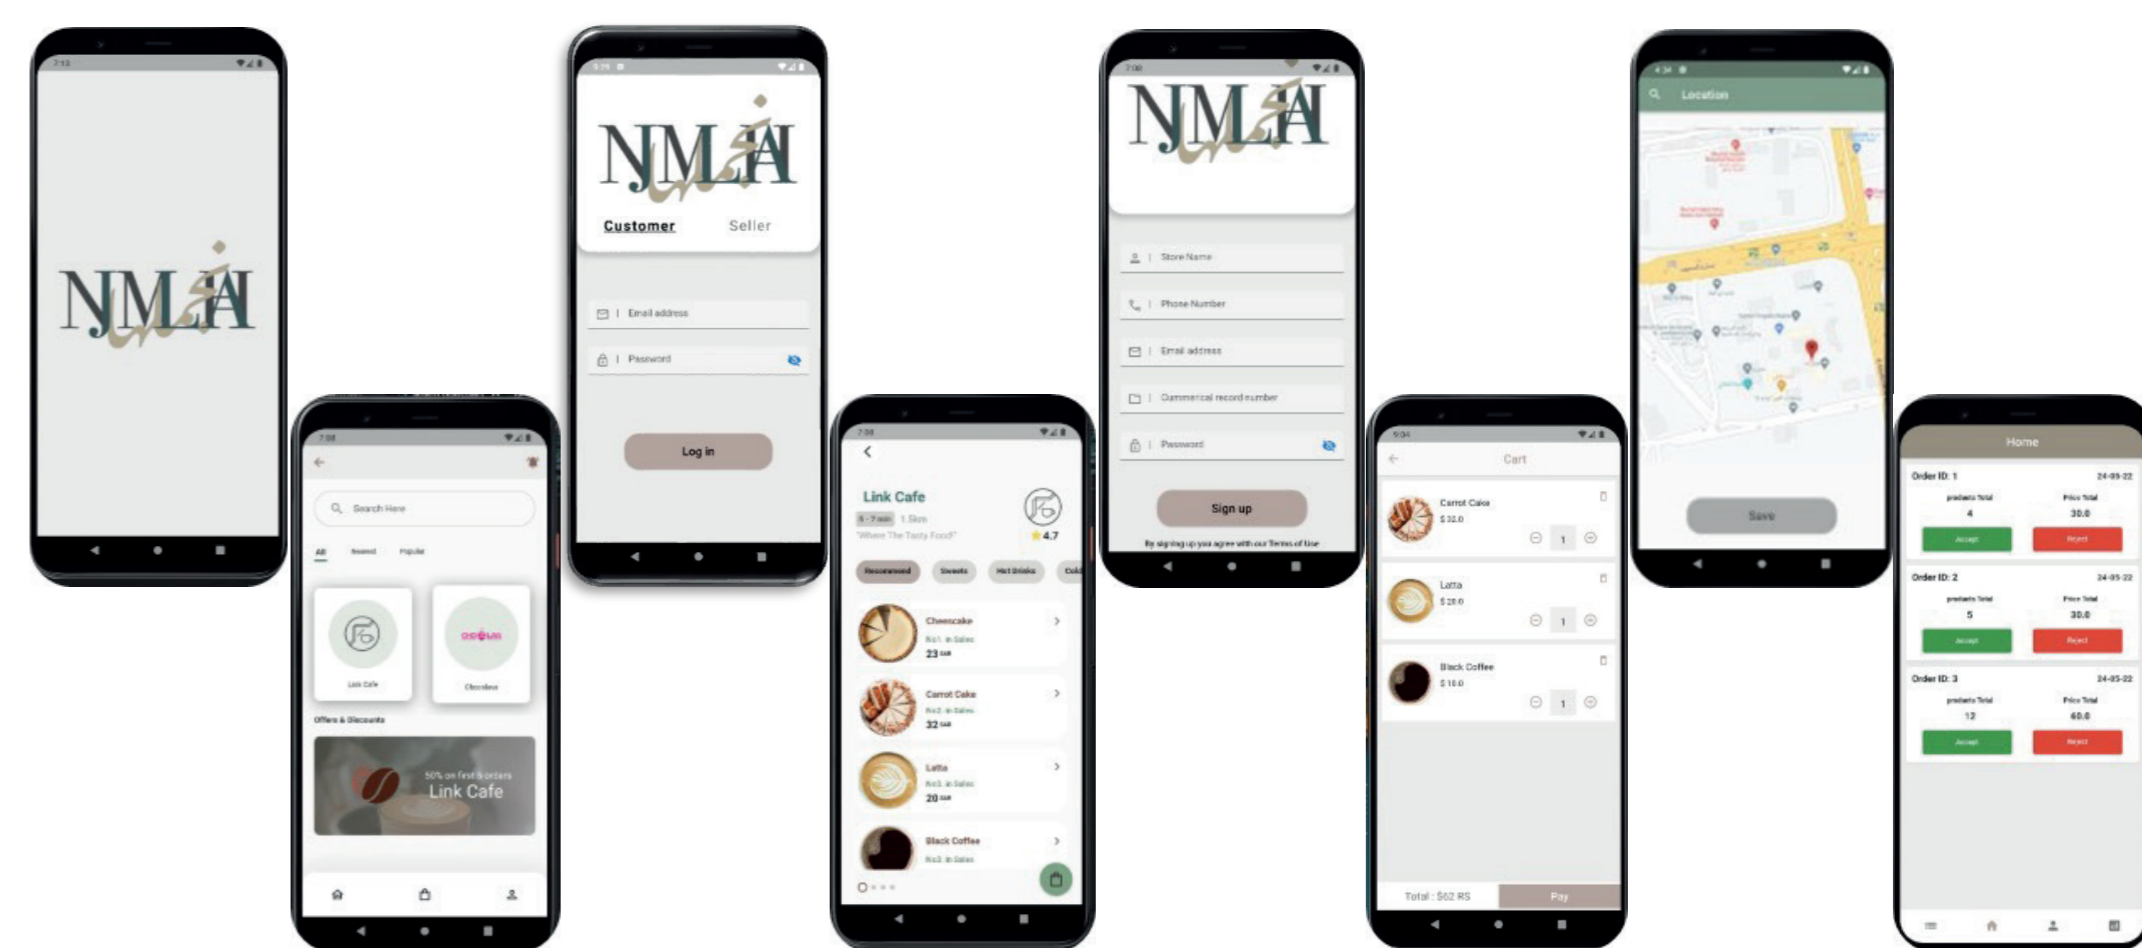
NJMA

Search Here
All Newest Popular
Link Cafe
Chocolate
Offers & Discounts
50% on first 5 orders
Link Cafe

NJMA
Customer Seller
Email address
Password
Log in

Link Cafe
5 - 7 min 1.5km
"Where The Tasty Food"
4.7
Recommend Sweets Hot Drinks Cold
Cheesecake
No1. in Sales
23
Carrot Cake
No2. in Sales
32
Latte
No3. in Sales
20
Black Coffee
No3. in Sales

NJMA
Store Name
Phone Number
Email address
Commercial record number
Password
Sign up
By signing up you agree with our Terms of Use

Cart
Carrot Cake
$ 32.0
1
Latte
$ 20.0
1
Black Coffee
$ 10.0
1
Total : $62 RS
Pay

Location
Save

Home
Order ID: 1
24-05-22
products Total
4
Price Total
30.0
Accept
Reject
Order ID: 2
24-05-22
products Total
5
Price Total
30.0
Accept
Reject
Order ID: 3
24-05-22
products Total
12
Price Total
60.0
Accept
Reject